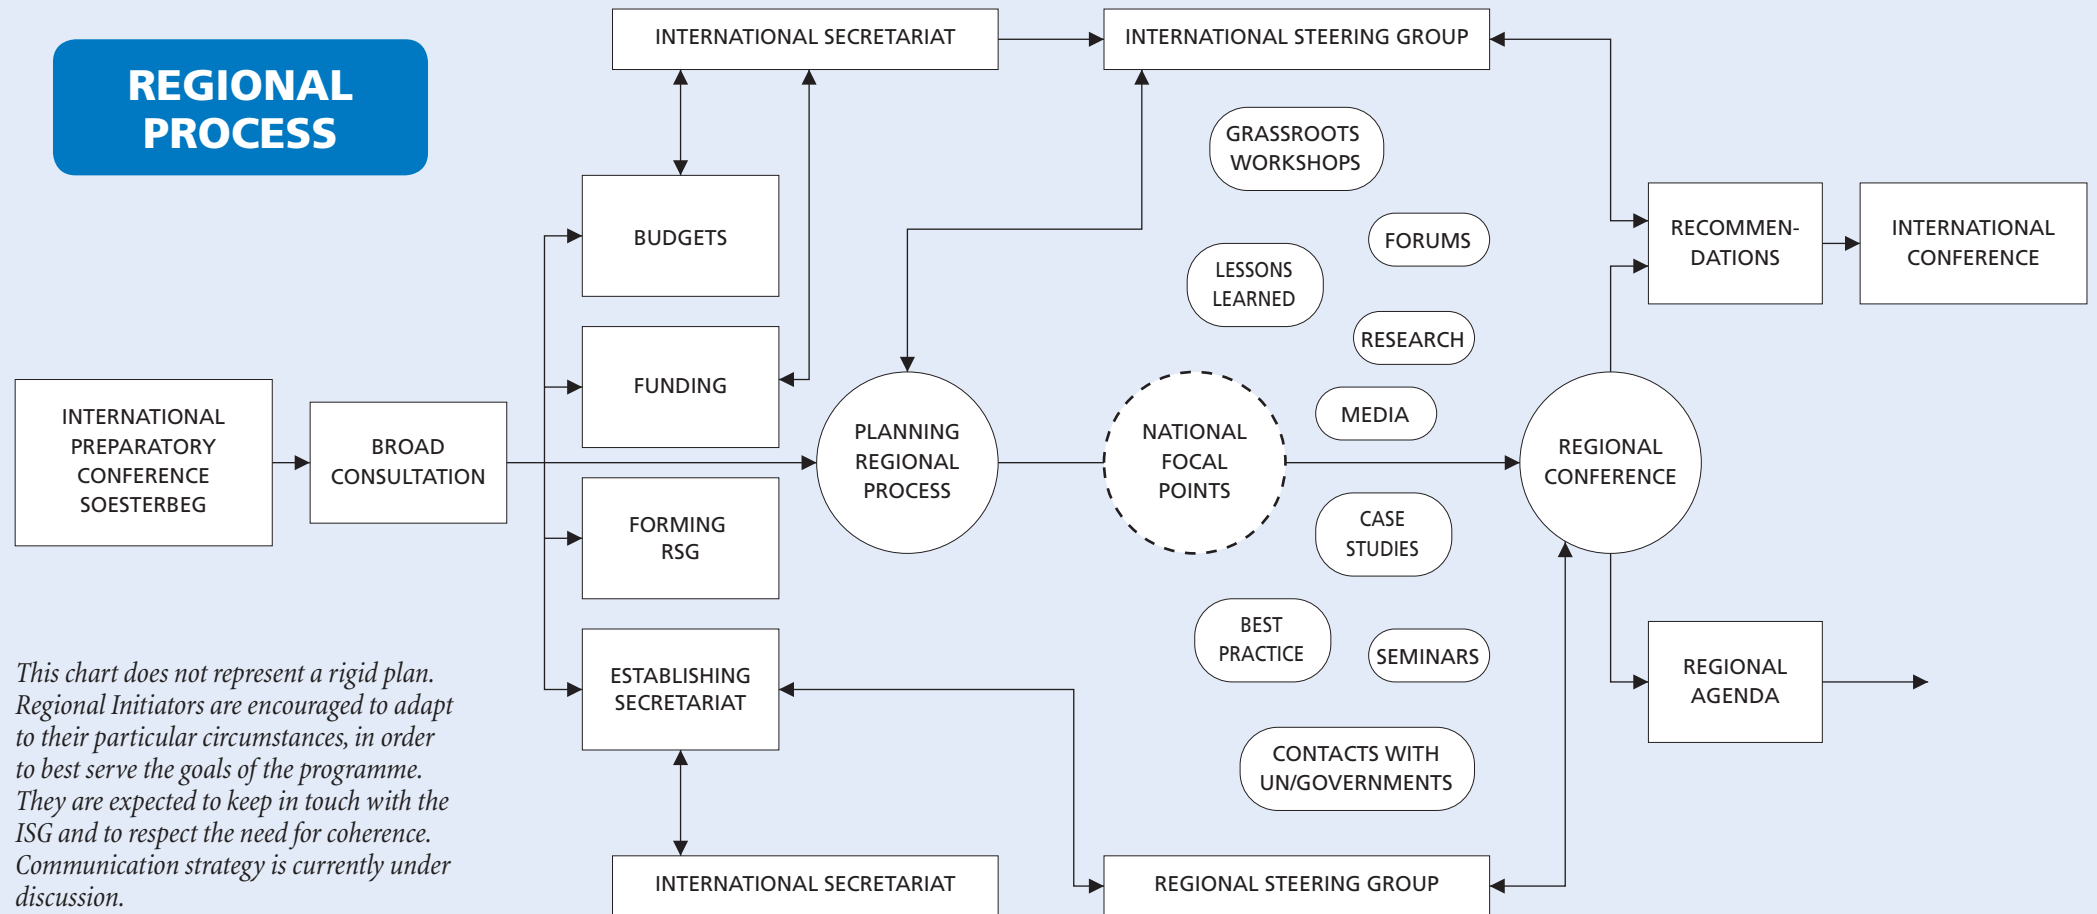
REGIONAL PROCESS

INTERNATIONAL SECRETARIAT

INTERNATIONAL STEERING GROUP

GRASSROOTS WORKSHOPS

FORUMS

LESSONS LEARNED

RESEARCH

MEDIA

BUDGETS

FUNDING

RECOMMENDATIONS

INTERNATIONAL CONFERENCE

INTERNATIONAL PREPARATORY CONFERENCE SOESTERBEG

BROAD CONSULTATION

PLANNING REGIONAL PROCESS

NATIONAL FOCAL POINTS

REGIONAL CONFERENCE

FORMING RSG

CASE STUDIES

BEST PRACTICE

SEMINARS

ESTABLISHING SECRETARIAT

REGIONAL AGENDA

CONTACTS WITH UN/GOVERNMENTS

This chart does not represent a rigid plan. Regional Initiators are encouraged to adapt to their particular circumstances, in order to best serve the goals of the programme. They are expected to keep in touch with the ISG and to respect the need for coherence. Communication strategy is currently under discussion.

INTERNATIONAL SECRETARIAT

REGIONAL STEERING GROUP